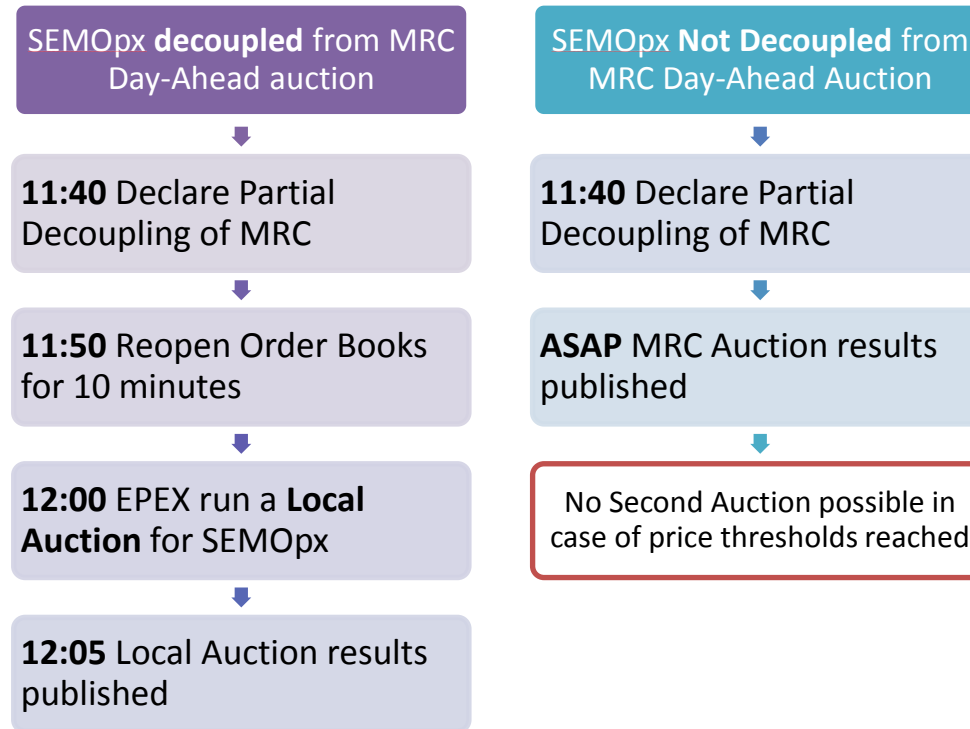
SEMOpx decoupled from MRC Day-Ahead auction

11:40 Declare Partial Decoupling of MRC

11:50 Reopen Order Books for 10 minutes

12:00 EPEX run a Local Auction for SEMOpx

12:05 Local Auction results published

SEMOpx Not Decoupled from MRC Day-Ahead Auction

11:40 Declare Partial Decoupling of MRC

ASAP MRC Auction results published

No Second Auction possible in case of price thresholds reached